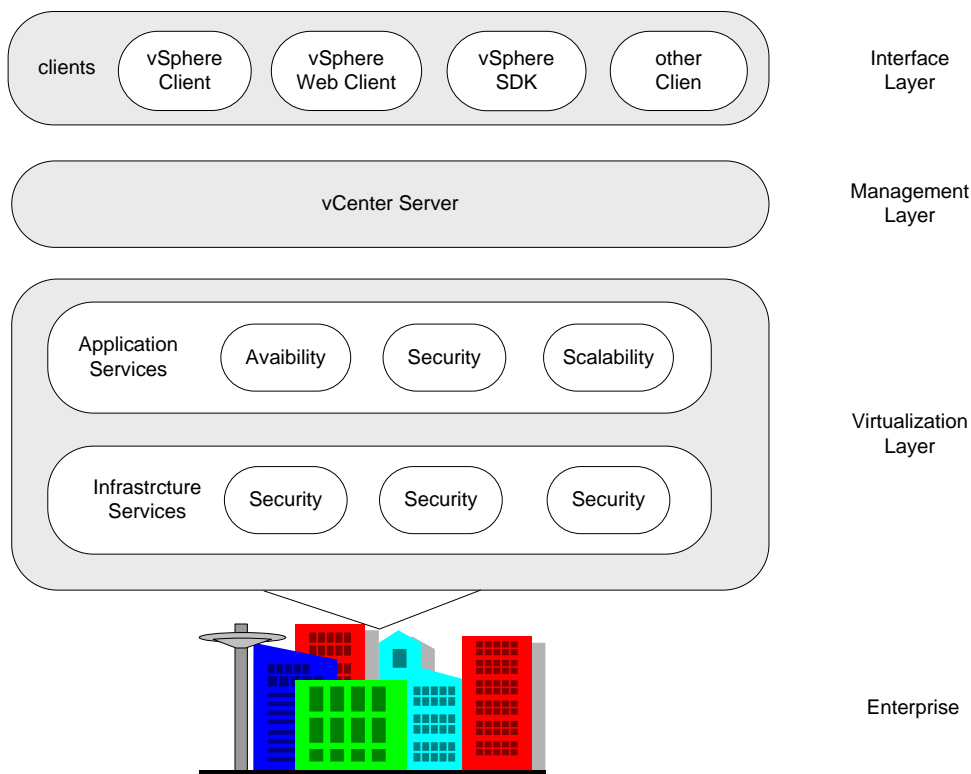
clients

vSphere Client

vSphere Web Client

vSphere SDK

other Clien

Interface Layer

vCenter Server

Management Layer

Application Services

Avaibility

Security

Scalability

Infrastrcture Services

Security

Security

Security

Virtualization Layer

Enterprise